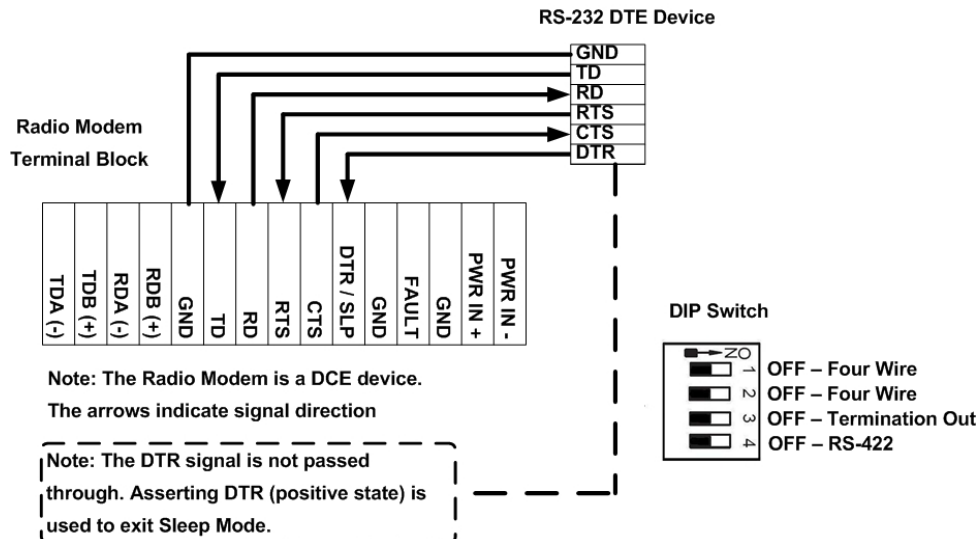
RS-232 DTE Device

GND
TD
RD
RTS
CTS
DTR

Radio Modem
Terminal Block

TDA (-)
TDB (+)
RDA (-)
RDB (+)
GND
TD
RD
RTS
CTS
DTR / SLP
GND
FAULT
GND
PWR IN +
PWR IN -

DIP Switch

ON
1 OFF – Four Wire
2 OFF – Four Wire
3 OFF – Termination Out
4 OFF – RS-422

Note: The Radio Modem is a DCE device.
The arrows indicate signal direction

Note: The DTR signal is not passed through. Asserting DTR (positive state) is used to exit Sleep Mode.